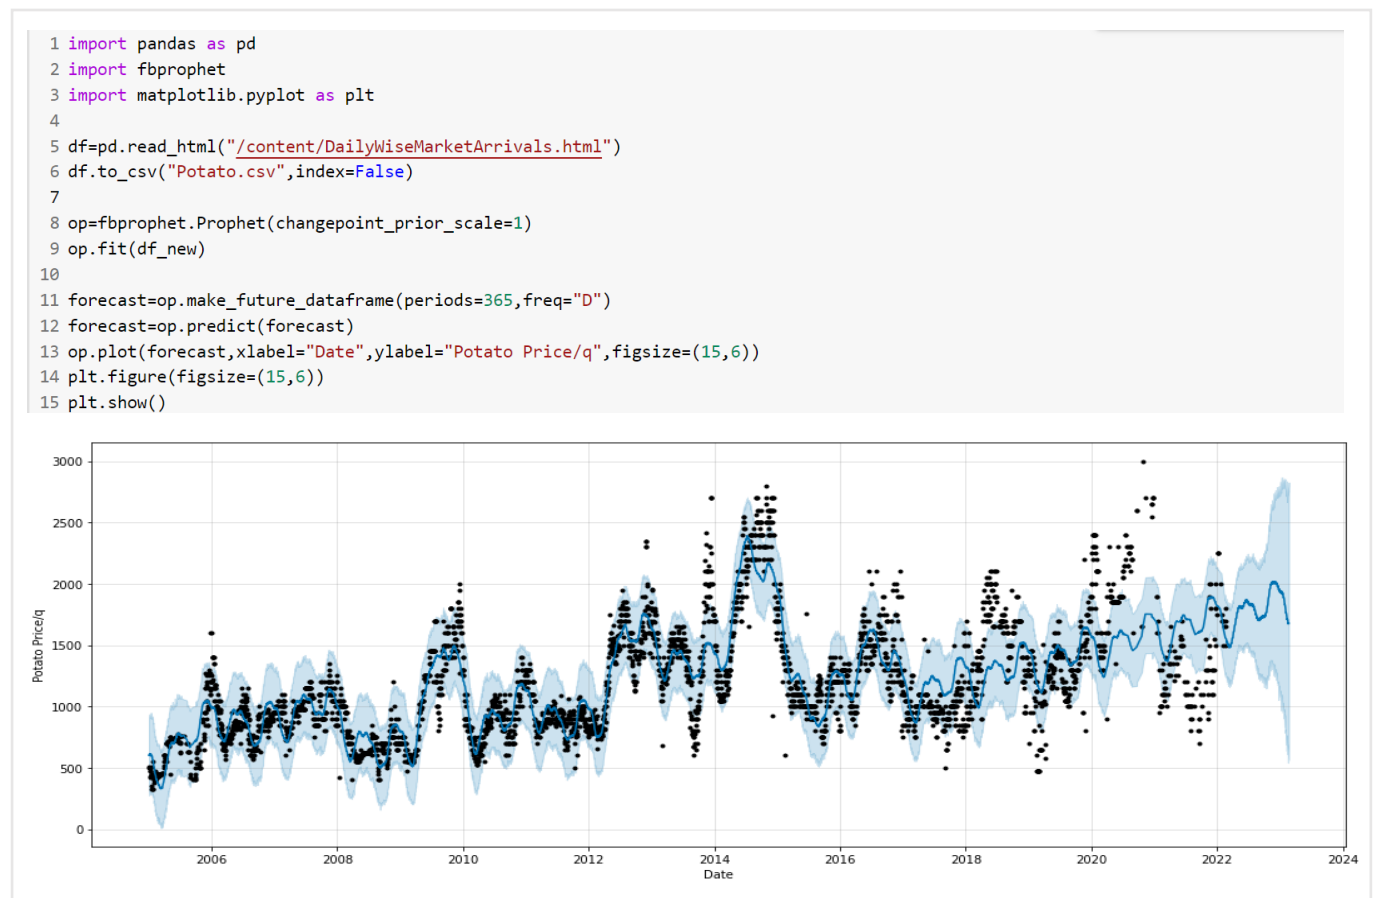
1 import pandas as pd
2 import fbprophet
3 import matplotlib.pyplot as plt
4
5 df=pd.read_html("/content/DailyWiseMarketArrivals.html")
6 df.to_csv("Potato.csv",index=False)
7
8 op=fbprophet.Prophet(changepoint_prior_scale=1)
9 op.fit(df_new)
10
11 forecast=op.make_future_dataframe(periods=365,freq="D")
12 forecast=op.predict(forecast)
13 op.plot(forecast,xlabel="Date",ylabel="Potato Price/q",figsize=(15,6))
14 plt.figure(figsize=(15,6))
15 plt.show()

3000
2500
2000
1500
1000
500
0
Potato Price/q

2006 2008 2010 2012 2014 2016 2018 2020 2022 2024
Date